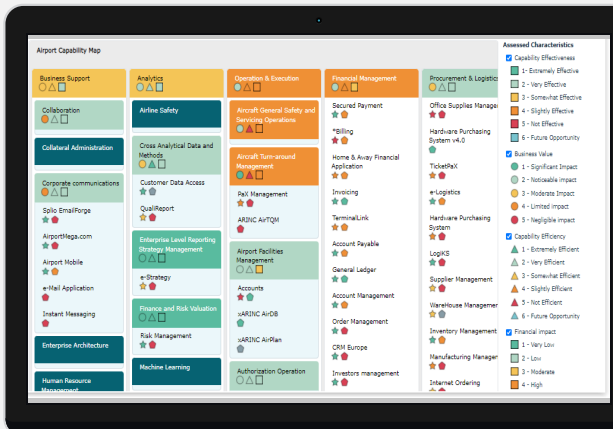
Airport Capability Map

Business Support

Collaboration

Collateral Administration

Corporate communications

Splio EmailForge

AirportMega.com

Airport Mobile

e-Mail Application

Instant Messaging

Enterprise Architecture

Human Resource Management

Analytics

Airline Safety

Cross Analytical Data and Methods

Customer Data Access

QualiReport

Enterprise Level Reporting Strategy Management

e-Strategy

Finance and Risk Valuation

Risk Management

Machine Learning

Operation & Execution

Aircraft General Safety and Servicing Operations

Aircraft Turn-around Management

PaX Management

ARINC AirTQM

Airport Facilities Management

Accounts

ARINC AirDB

ARINC AirPlan

Authorization Operation

Financial Management

Secured Payment

*Billing

Home & Away Financial Application

Invoicing

TerminalLink

Account Payable

General Ledger

Account Management

Order Management

CRM Europe

Investors management

Procurement & Logistics

Office Supplies Manage

Hardware Purchasing System v4.0

TicketPaX

e-Logistics

Hardware Purchasing System

LogiKS

Supplier Management

WareHouse Manageme

Inventory Management

Manufacturing Manage

Internet Ordering

Assessed Characteristics

Capability Effectiveness
1 - Extremely Effective
2 - Very Effective
3 - Somewhat Effective
4 - Slightly Effective
5 - Not Effective
6 - Future Opportunity

Business Value
1 - Significant Impact
2 - Noticeable impact
3 - Moderate Impact
4 - Limited impact
5 - Negligible impact

Capability Efficiency
1 - Extremely Efficient
2 - Very Efficient
3 - Somewhat Efficient
4 - Slightly Efficient
5 - Not Efficient
6 - Future Opportunity

Financial impact
1 - Very Low
2 - Low
3 - Moderate
4 - High